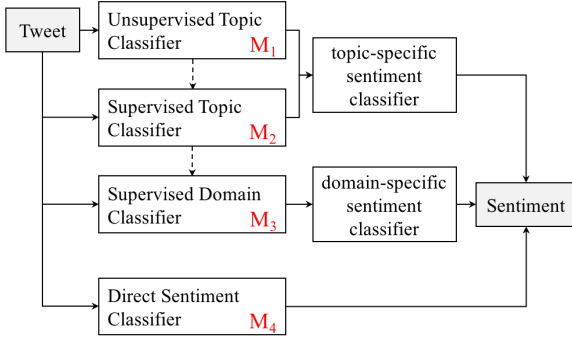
Tweet

Unsupervised Topic Classifier $M_1$

Supervised Topic Classifier $M_2$

Supervised Domain Classifier $M_3$

Direct Sentiment Classifier $M_4$

topic-specific sentiment classifier

domain-specific sentiment classifier

Sentiment